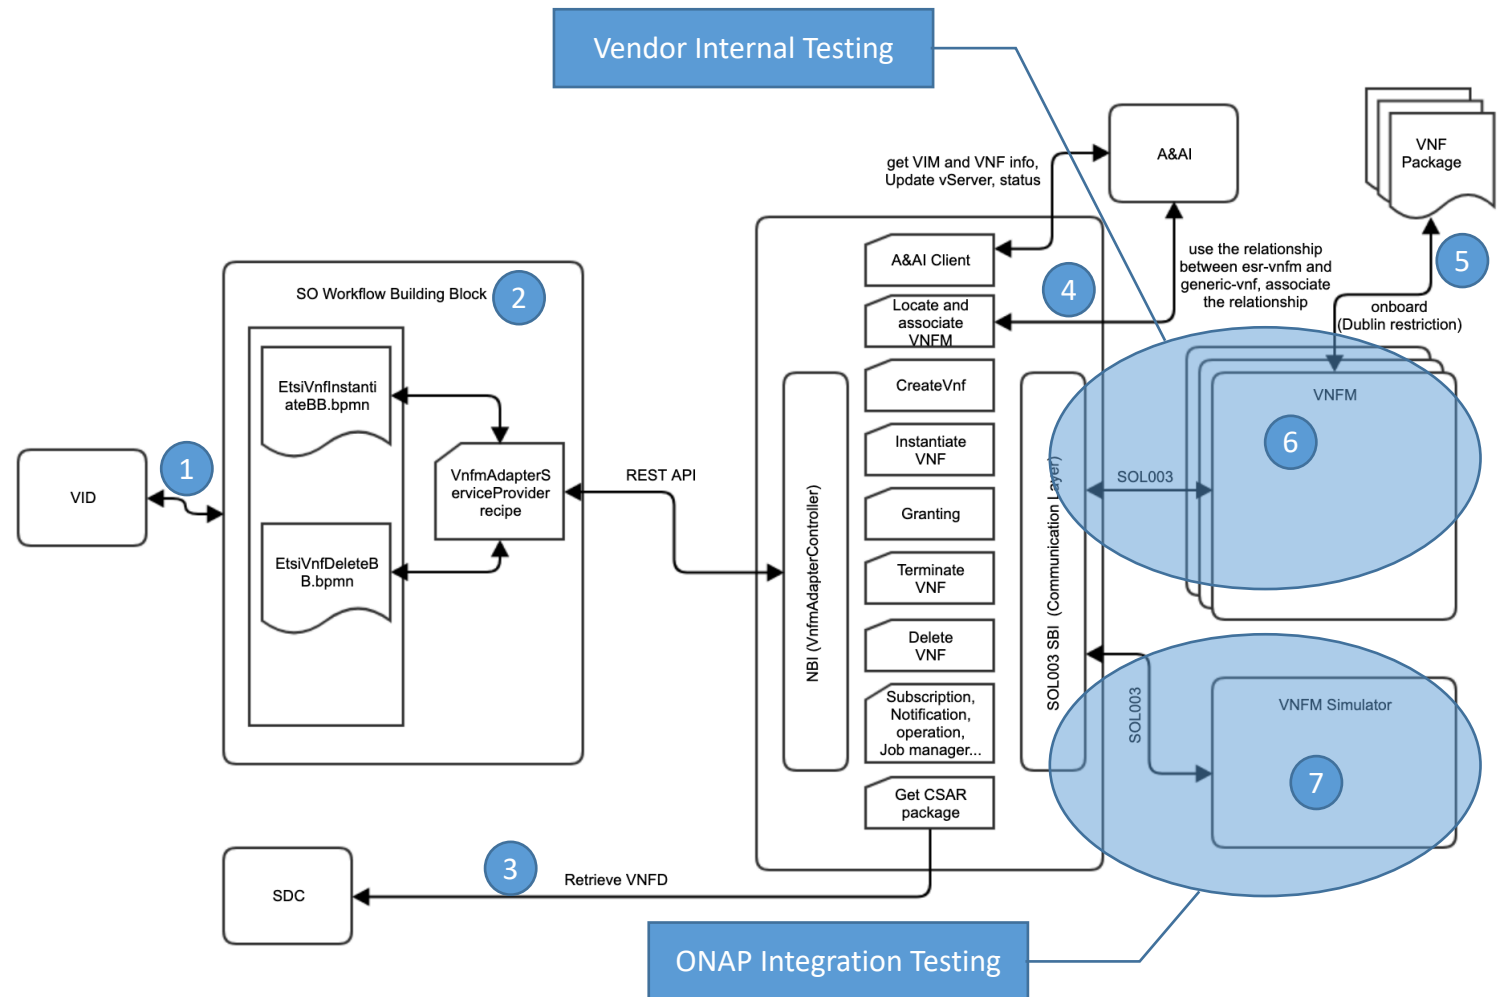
Vendor Internal Testing

A&AI

VNF Package

get VIM and VNF info, Update vServer, status

use the relationship between esr-vnfm and generic-vnf, associate the relationship

5

onboard (Dublin restriction)

SO Workflow Building Block

2

EtsiVnfInstantiateBB.bpmn

VnfmAdapterServiceProvider recipe

EtsiVnfDeleteBB.bpmn

VID

1

REST API

A&AI Client

Locate and associate VNFM

4

CreateVnf

Instantiate VNF

Granting

Terminate VNF

Delete VNF

Subscription, Notification, operation, Job manager...

Get CSAR package

NBI (VnfmAdapterController)

SOL003 SBI (Communication Layer)

VNFM

6

SOL003

SOL003

VNFM Simulator

7

SDC

3

Retrieve VNFD

ONAP Integration Testing